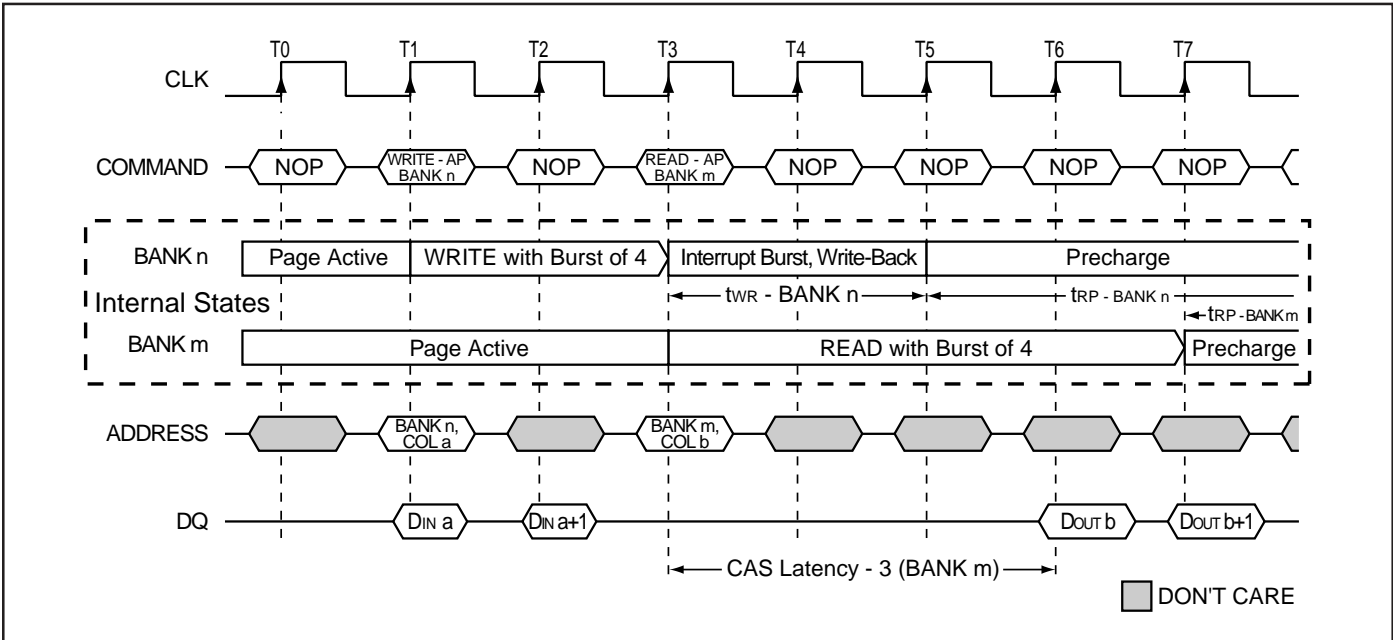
T0 T1 T2 T3 T4 T5 T6 T7

CLK

COMMAND NOP WRITE - AP BANK n NOP READ - AP BANK m NOP NOP NOP NOP

BANK n Page Active WRITE with Burst of 4 Interrupt Burst, Write-Back Precharge

Internal States

$t_{WR}$ - BANK n $t_{RP}$ - BANK n

$t_{RP}$ - BANK m

BANK m Page Active READ with Burst of 4 Precharge

ADDRESS BANK n, COL a BANK m, COL b

DQ $D_{IN}$ a $D_{IN}$ a+1 $D_{OUT}$ b $D_{OUT}$ b+1

CAS Latency - 3 (BANK m)

DON'T CARE